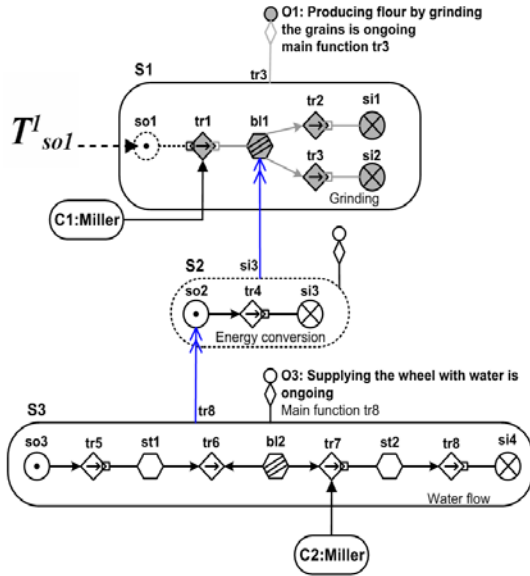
O1: Producing flour by grinding the grains is ongoing main function tr3

tr3

S1

$T^{1}_{so1}$

so1 tr1 bl1 tr2 si1

tr3 si2

Grinding

C1:Miller

S2 si3

so2 tr4 si3

Energy conversion

O3: Supplying the wheel with water is ongoing

Main function tr8

tr8

S3

so3 tr5 st1 tr6 bl2 tr7 st2 tr8 si4

Water flow

C2:Miller